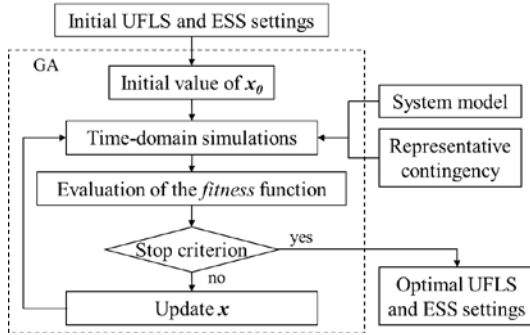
Initial UFLS and ESS settings

GA

Initial value of $x_0$

Time-domain simulations

System model

Representative contingency

Evaluation of the *fitness* function

Stop criterion

yes

no

Update $x$

Optimal UFLS and ESS settings